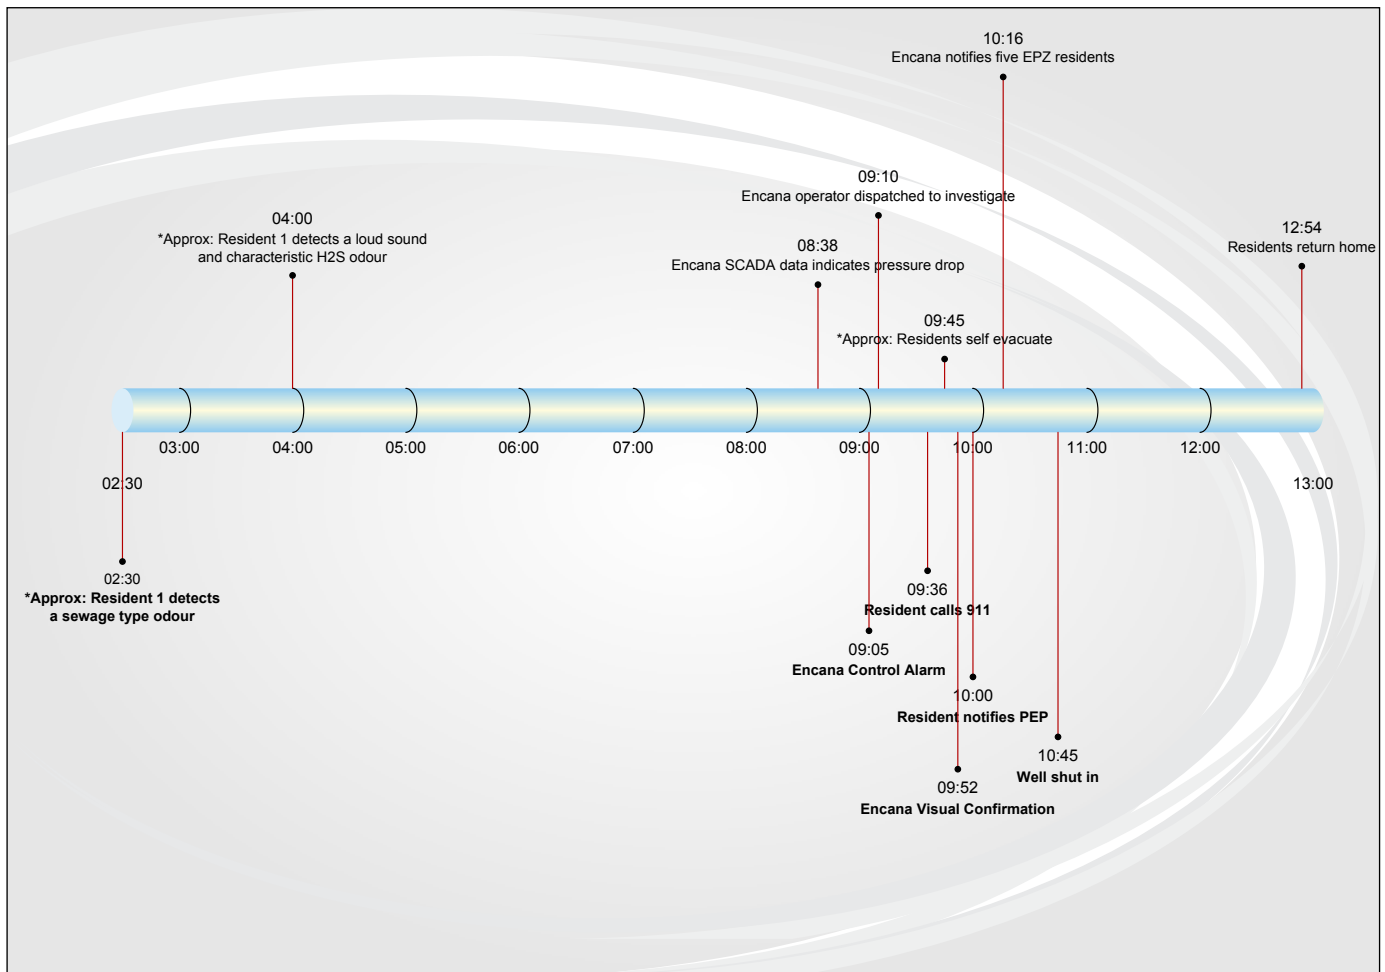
10:16
Encana notifies five EPZ residents

09:10
Encana operator dispatched to investigate

04:00
*Approx: Resident 1 detects a loud sound and characteristic H2S odour

08:38
Encana SCADA data indicates pressure drop

12:54
Residents return home

09:45
*Approx: Residents self evacuate

03:00 04:00 05:00 06:00 07:00 08:00 09:00 10:00 11:00 12:00

02:30

13:00

02:30
*Approx: Resident 1 detects a sewage type odour

09:36
Resident calls 911

09:05
Encana Control Alarm

10:00
Resident notifies PEP

10:45
Well shut in

09:52
Encana Visual Confirmation